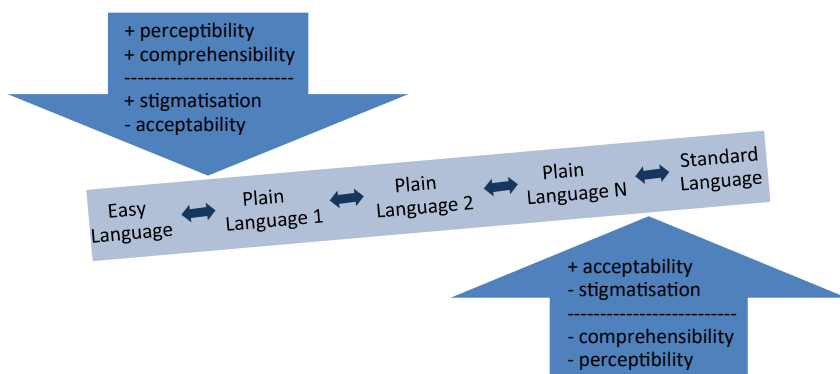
+ perceptibility
+ comprehensibility
-------------------------
+ stigmatisation
- acceptability

Easy Language

Plain Language 1

Plain Language 2

Plain Language N

Standard Language

+ acceptability
- stigmatisation
-------------------------
- comprehensibility
- perceptibility